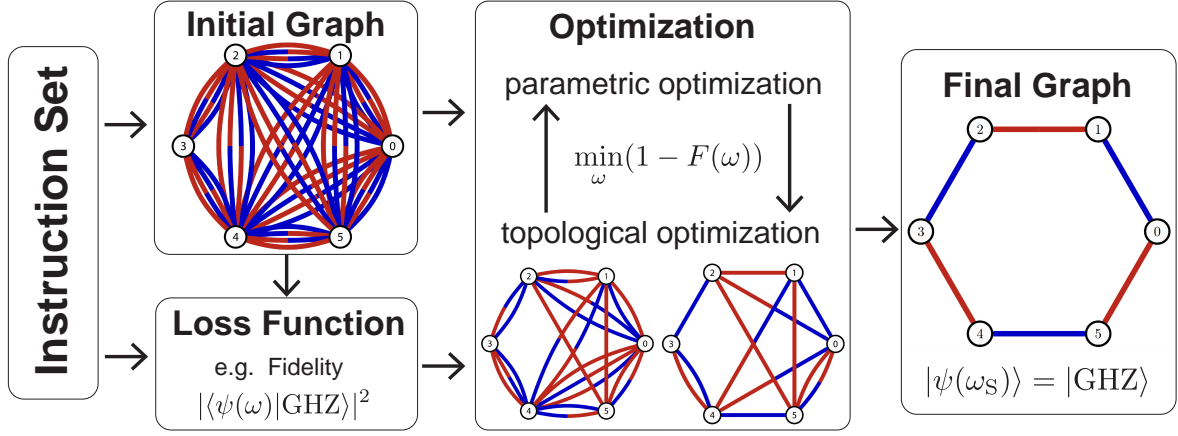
Instruction Set

Initial Graph

2 1 3 0 4 5

Loss Function

e.g. Fidelity

$|\langle\psi(\omega)|\mathrm{GHZ}\rangle|^2$

Optimization

parametric optimization

$\min_{\omega}(1-F(\omega))$

topological optimization

2 1 3 0 4 5

2 1 3 0 4 5

Final Graph

2 1 3 0 4 5

$|\psi(\omega_{\mathrm{S}})\rangle = |\mathrm{GHZ}\rangle$